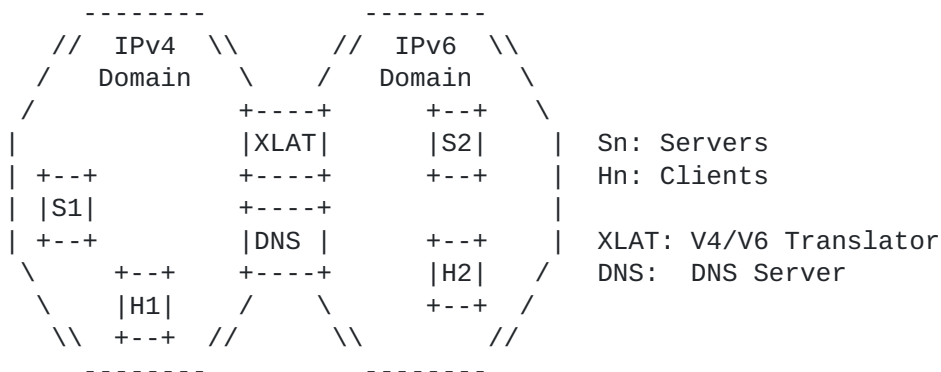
```
     --------           --------
   //  IPv4  \\      //  IPv6  \\
  /   Domain   \    /   Domain   \
 /             +----+     +--+    \
|              |XLAT|     |S2|     |  Sn: Servers
| +--+         +----+     +--+     |  Hn: Clients
| |S1|         +----+              |
| +--+         |DNS |     +--+     |  XLAT: V4/V6 Translator
 \     +--+    +----+     |H2|    /   DNS:  DNS Server
  \    |H1|    /    \     +--+   /
   \\  +--+  //      \\         //
     --------           --------
```